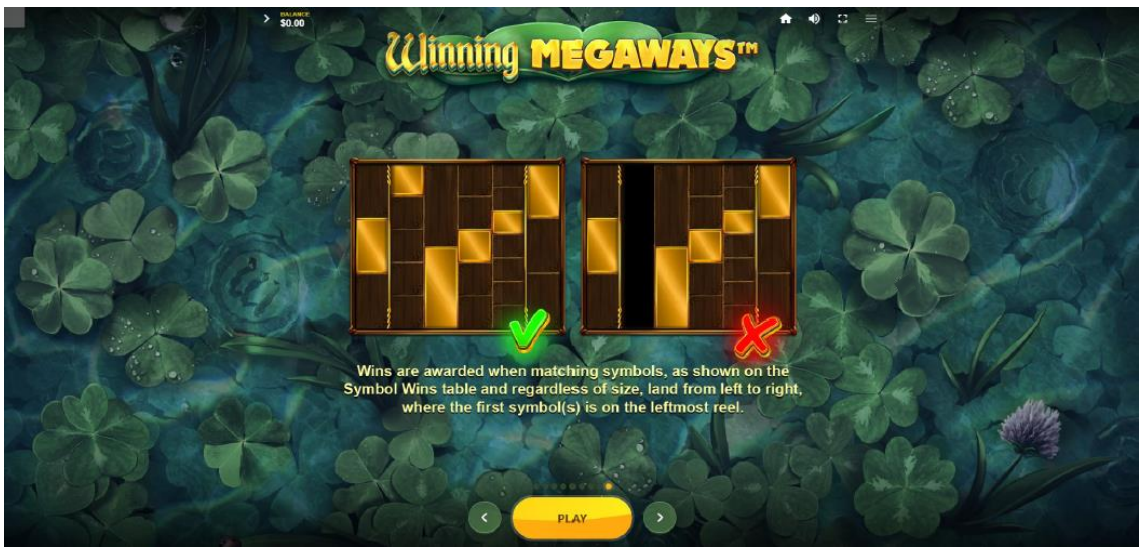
BALANCE
$0.00

Winning MEGAWAYS™

Wins are awarded when matching symbols, as shown on the Symbol Wins table and regardless of size, land from left to right, where the first symbol(s) is on the leftmost reel.

PLAY